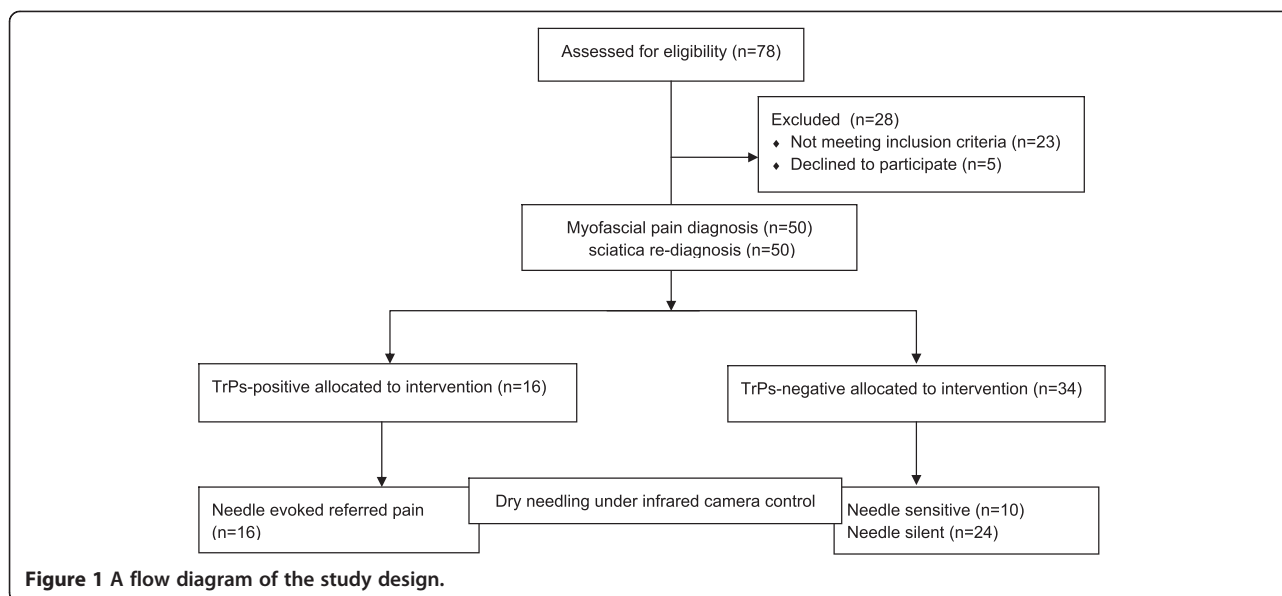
Assessed for eligibility (n=78)

Excluded (n=28)
♦ Not meeting inclusion criteria (n=23)
♦ Declined to participate (n=5)

Myofascial pain diagnosis (n=50)
sciatica re-diagnosis (n=50)

TrPs-positive allocated to intervention (n=16)

TrPs-negative allocated to intervention (n=34)

Needle evoked referred pain (n=16)

Dry needling under infrared camera control

Needle sensitive (n=10)
Needle silent (n=24)

**Figure 1 A flow diagram of the study design.**